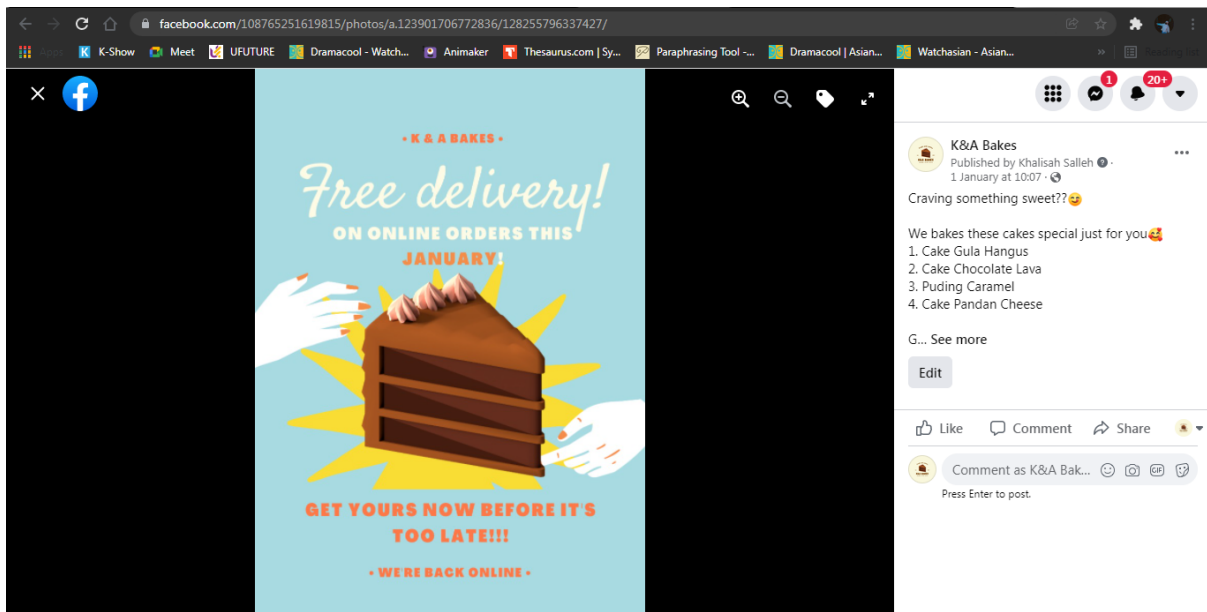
facebook.com/108765251619815/photos/a.123901706772836/128255796337427/

Apps K K-Show Meet UFUTURE Dramacool - Watch... Animaker Thesaurus.com | Sy... Paraphrasing Tool -... Dramacool | Asian... Watchasian - Asian... » Reading list

• K & A BAKES •

Free delivery!

ON ONLINE ORDERS THIS JANUARY!

GET YOURS NOW BEFORE IT'S TOO LATE!!!

• WE'RE BACK ONLINE •

1 20+

K&A Bakes
Published by Khalisah Salleh ·
1 January at 10:07 ·

Craving something sweet??😋

We bakes these cakes special just for you🥰
1. Cake Gula Hangus
2. Cake Chocolate Lava
3. Puding Caramel
4. Cake Pandan Cheese

G... See more

Edit

Like Comment Share

Comment as K&A Bak...

Press Enter to post.